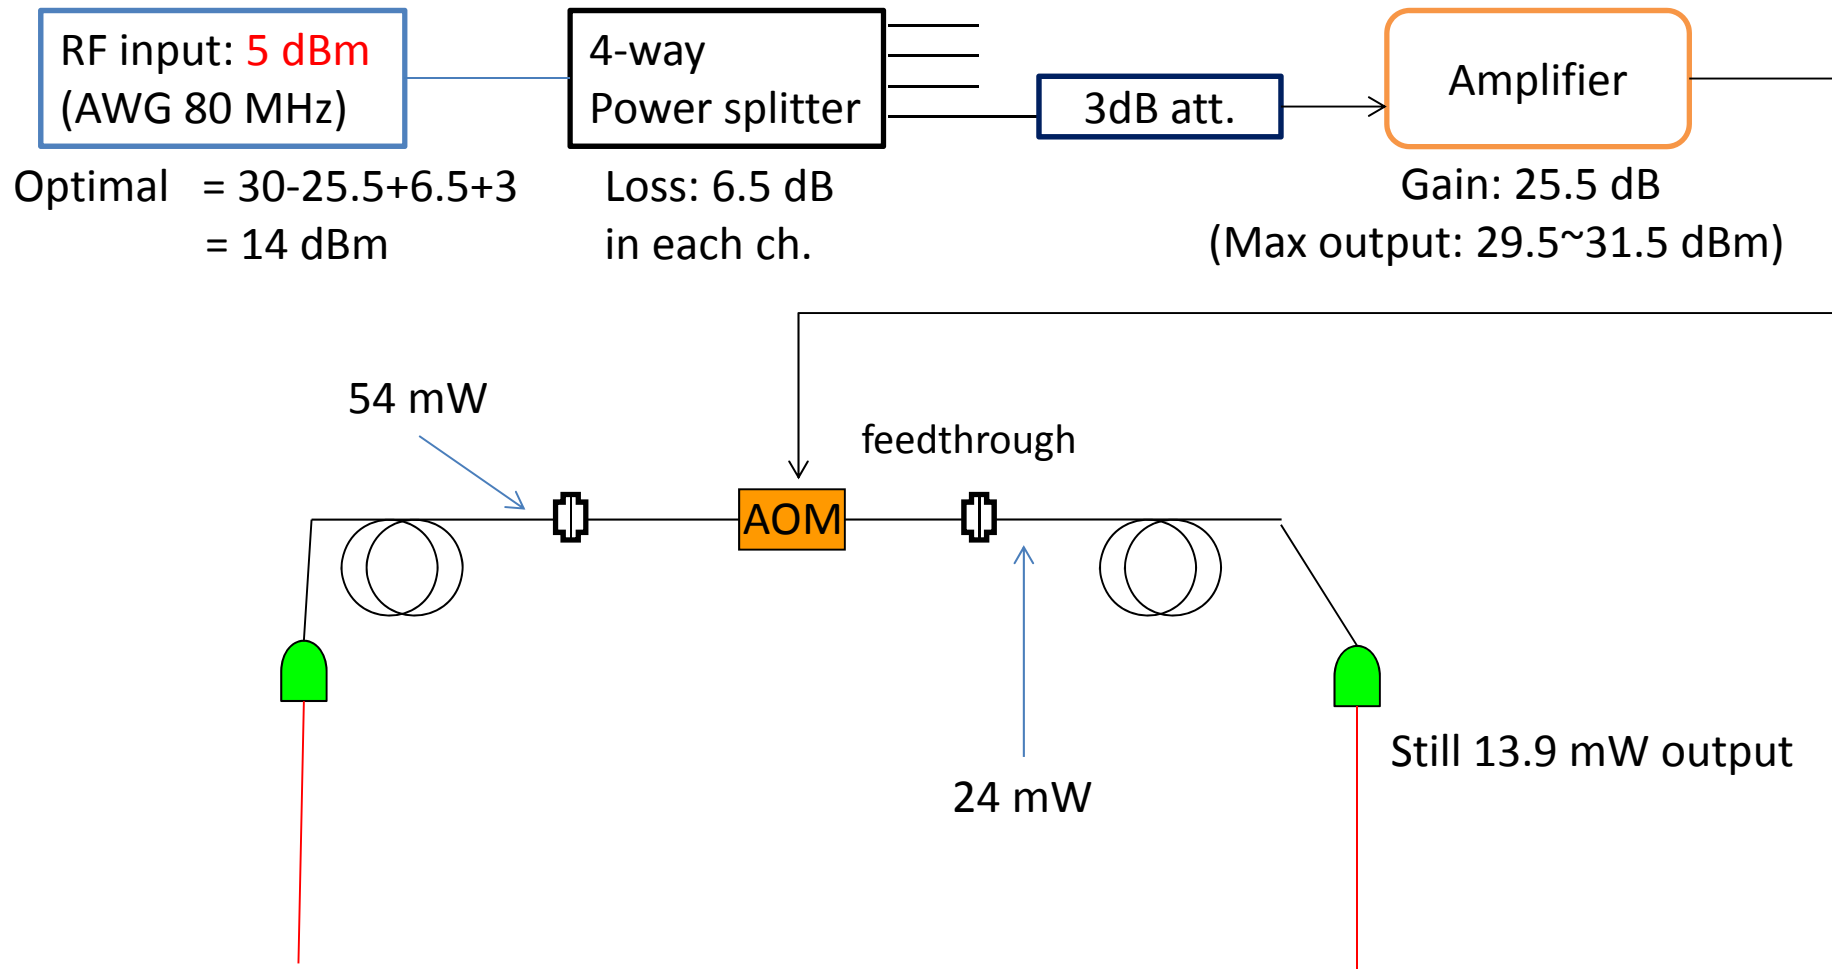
RF input: 5 dBm
(AWG 80 MHz)

4-way
Power splitter

3dB att.

Amplifier

Optimal = 30-25.5+6.5+3
= 14 dBm

Loss: 6.5 dB
in each ch.

Gain: 25.5 dB
(Max output: 29.5~31.5 dBm)

54 mW

feedthrough

AOM

24 mW

Still 13.9 mW output